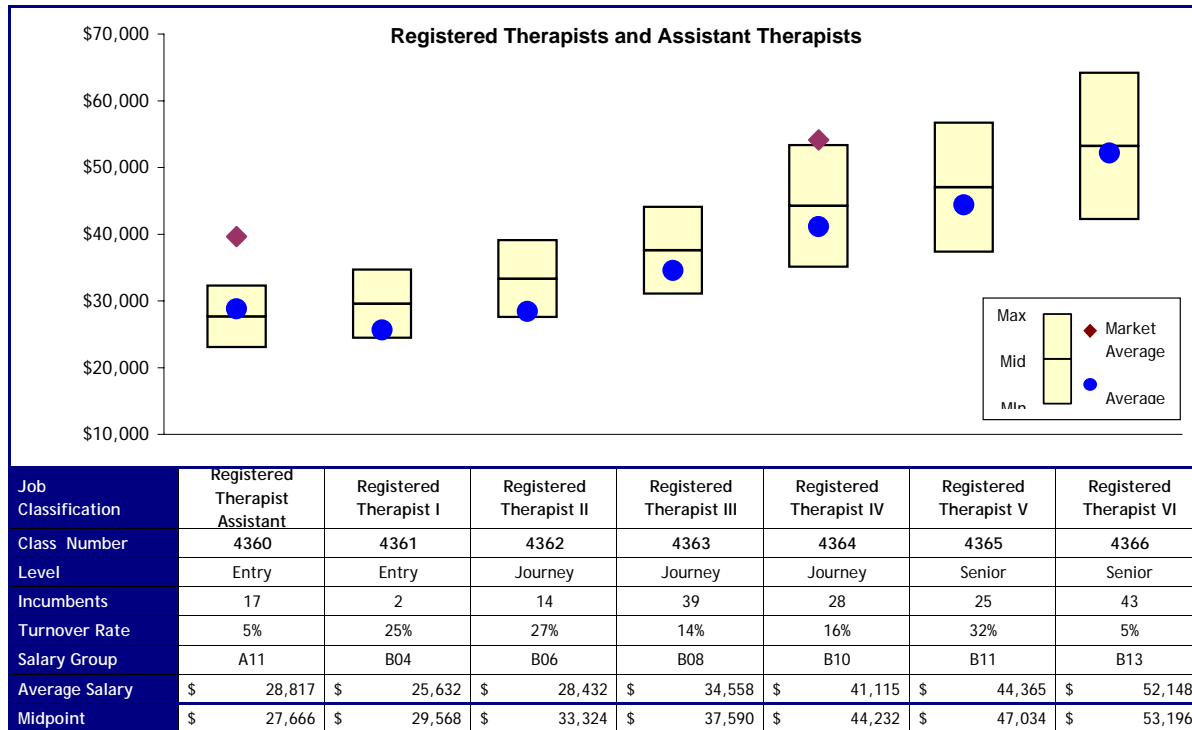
Registered Therapists and Assistant Therapists

$70,000
$60,000
$50,000
$40,000
$30,000
$20,000
$10,000

Max
Mid
Min
Market Average
Average

| Job Classification | Registered Therapist Assistant | Registered Therapist I | Registered Therapist II | Registered Therapist III | Registered Therapist IV | Registered Therapist V | Registered Therapist VI |
|---|---|---|---|---|---|---|---|
| Class Number | 4360 | 4361 | 4362 | 4363 | 4364 | 4365 | 4366 |
| Level | Entry | Entry | Journey | Journey | Journey | Senior | Senior |
| Incumbents | 17 | 2 | 14 | 39 | 28 | 25 | 43 |
| Turnover Rate | 5% | 25% | 27% | 14% | 16% | 32% | 5% |
| Salary Group | A11 | B04 | B06 | B08 | B10 | B11 | B13 |
| Average Salary | $ 28,817 | $ 25,632 | $ 28,432 | $ 34,558 | $ 41,115 | $ 44,365 | $ 52,148 |
| Midpoint | $ 27,666 | $ 29,568 | $ 33,324 | $ 37,590 | $ 44,232 | $ 47,034 | $ 53,196 |